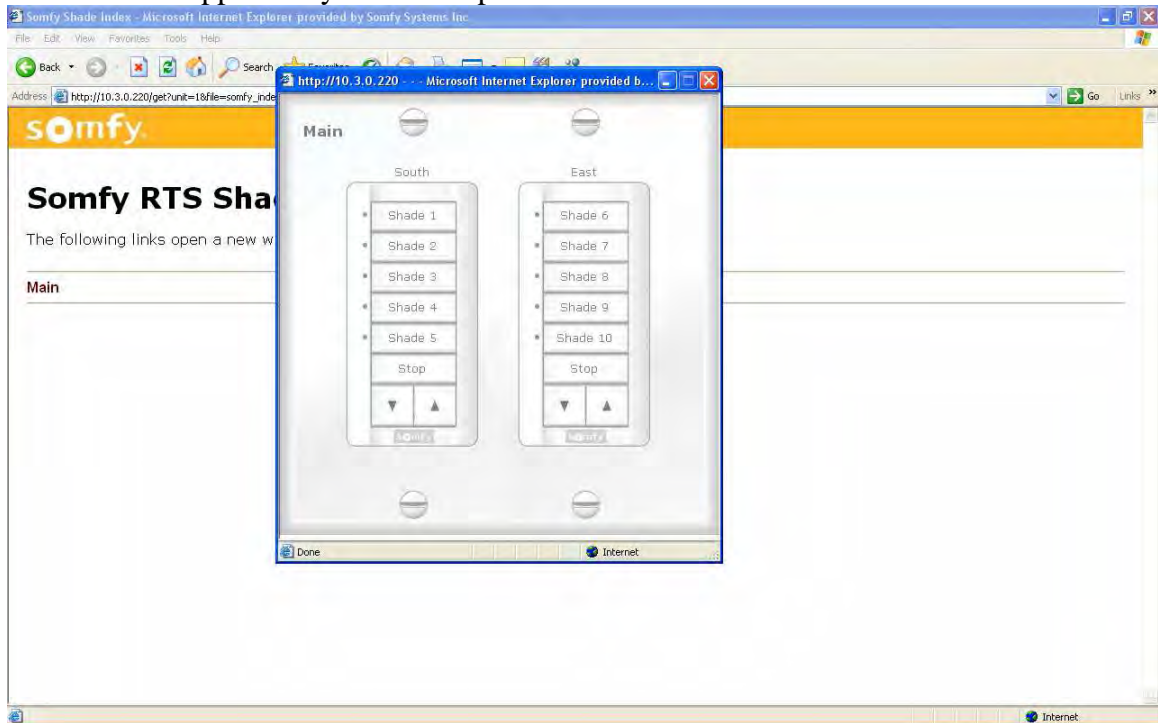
Somfy Shade Index - Microsoft Internet Explorer provided by Somfy Systems Inc.

File Edit View Favorites Tools Help

Back Search

Address http://10.3.0.220/get?unit=1&file=somfy_inde

Go Links

somfy

Somfy RTS Sha

The following links open a new w

Main

http://10.3.0.220 - - Microsoft Internet Explorer provided b...

Main

South

Shade 1

Shade 2

Shade 3

Shade 4

Shade 5

Stop

somfy

East

Shade 6

Shade 7

Shade 8

Shade 9

Shade 10

Stop

somfy

Done

Internet

Internet